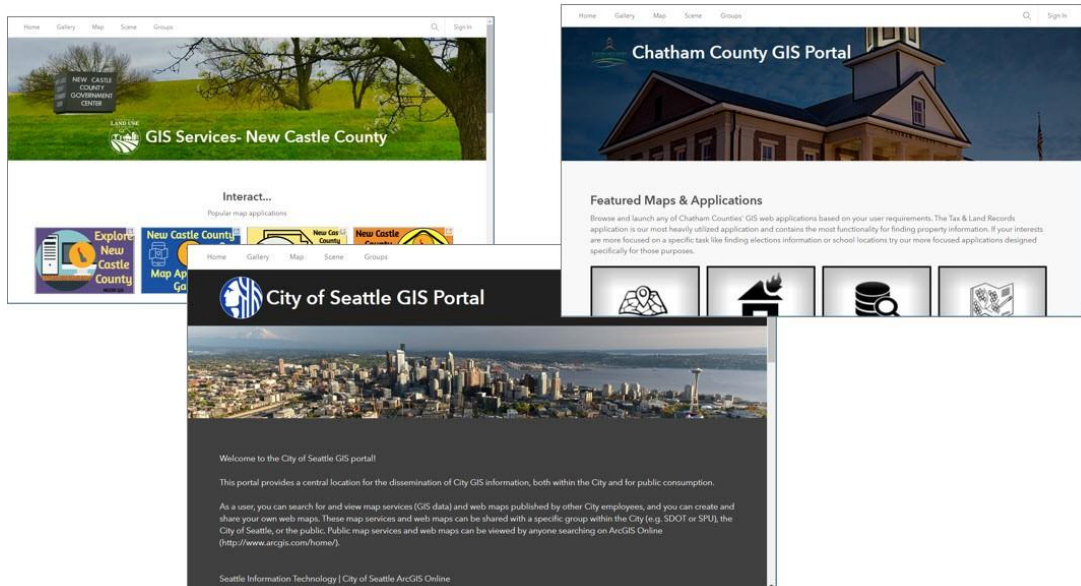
Home Gallery Map Scene Groups

Sign In

NEW CASTLE COUNTY GOVERNMENT CENTER

LAND USE

GIS Services- New Castle County

Interact...

Popular map applications

Explore New Castle County

New Castle County Map Ap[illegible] Ga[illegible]

New Castle County

New Castle County

Home Gallery Map Scene Groups

Sign In

Chatham County GIS Portal

Featured Maps & Applications

Browse and launch any of Chatham Counties' GIS web applications based on your user requirements. The Tax & Land Records application is our most heavily utilized application and contains the most functionality for finding property information. If your interests are more focused on a specific task like finding elections information or school locations try our more focused applications designed specifically for those purposes.

Home Gallery Map Scene Groups

City of Seattle GIS Portal

Welcome to the City of Seattle GIS portal!

This portal provides a central location for the dissemination of City GIS information, both within the City and for public consumption.

As a user, you can search for and view map services (GIS data) and web maps published by other City employees, and you can create and share your own web maps. These map services and web maps can be shared with a specific group within the City (e.g. SDOT or SPU), the City of Seattle, or the public. Public map services and web maps can be viewed by anyone searching on ArcGIS Online (http://www.arcgis.com/home/).

Seattle Information Technology | City of Seattle ArcGIS Online